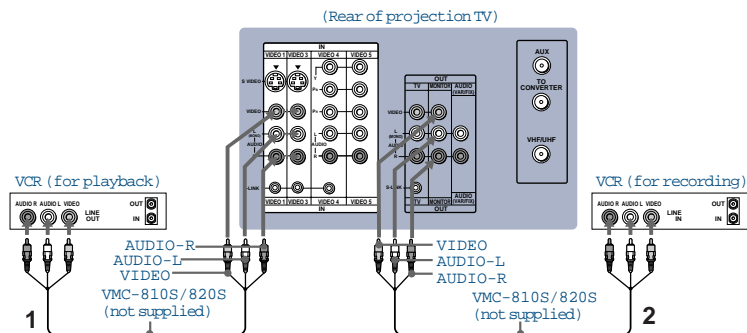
(Rear of projection TV)

IN
VIDEO 1 VIDEO 3 VIDEO 4 VIDEO 5
S VIDEO
VIDEO
L (MONO)
AUDIO
R
Y
PB
PR
L
AUDIO
R
LINK
VIDEO 1 VIDEO 3 VIDEO 4 VIDEO 5
IN

OUT
TV MONITOR AUDIO (VAR/FIX)
VIDEO
L (MONO)
AUDIO
R
S-LINK
TV MONITOR AUDIO (VAR/FIX)
OUT

AUX
TO CONVERTER
VHF/UHF

VCR (for playback)
AUDIO R AUDIO L VIDEO
LINE OUT
OUT
IN

VCR (for recording)
AUDIO R AUDIO L VIDEO
LINE IN
OUT
IN

AUDIO-R
AUDIO-L
VIDEO
VMC-810S/820S
(not supplied)
1

VIDEO
AUDIO-L
AUDIO-R
VMC-810S/820S
(not supplied)
2